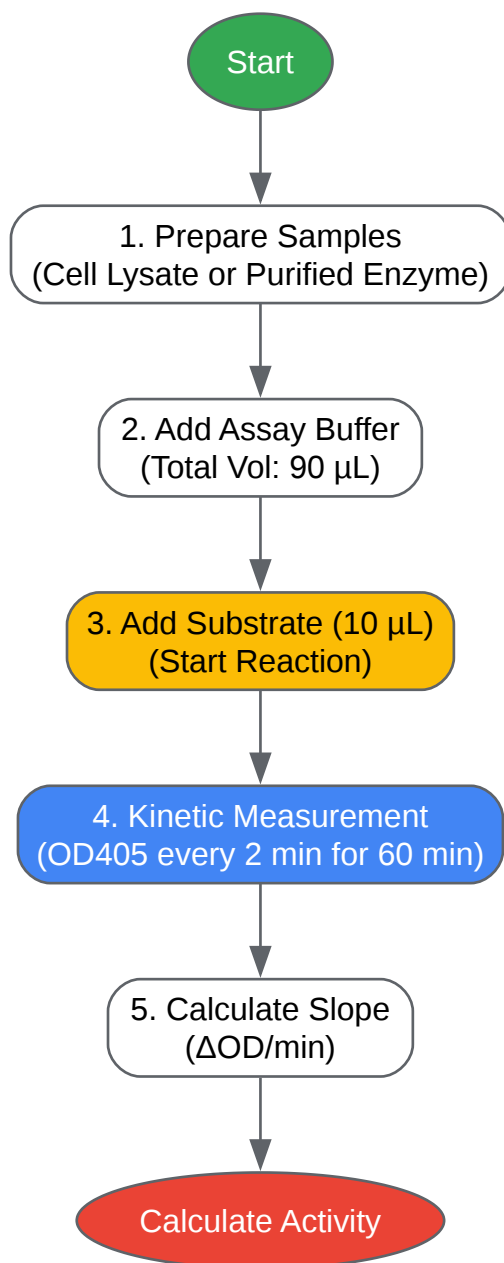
Start

1. Prepare Samples
(Cell Lysate or Purified Enzyme)

2. Add Assay Buffer
(Total Vol: 90 µL)

3. Add Substrate (10 µL)
(Start Reaction)

4. Kinetic Measurement
(OD405 every 2 min for 60 min)

5. Calculate Slope
($\Delta$OD/min)

Calculate Activity